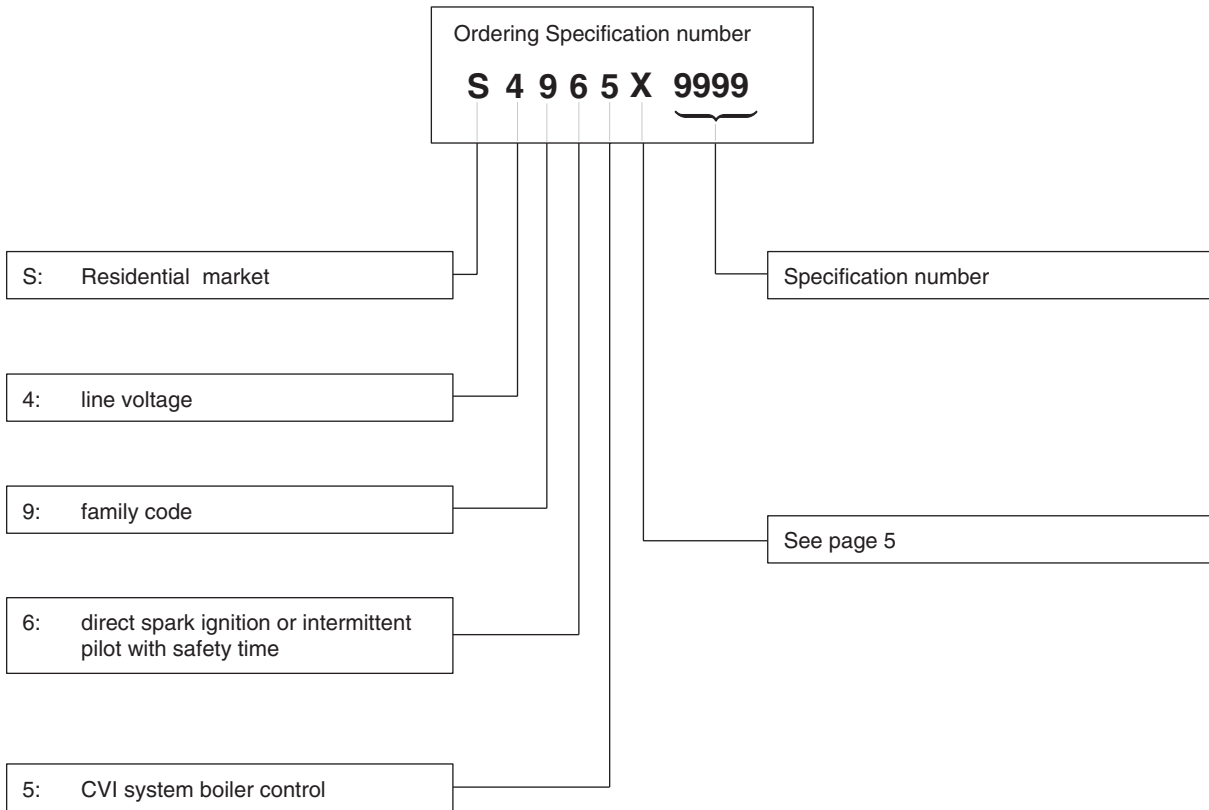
Ordering Specification number

S 4 9 6 5 X 9999

S: Residential market

Specification number

4: line voltage

9: family code

See page 5

6: direct spark ignition or intermittent pilot with safety time

5: CVI system boiler control